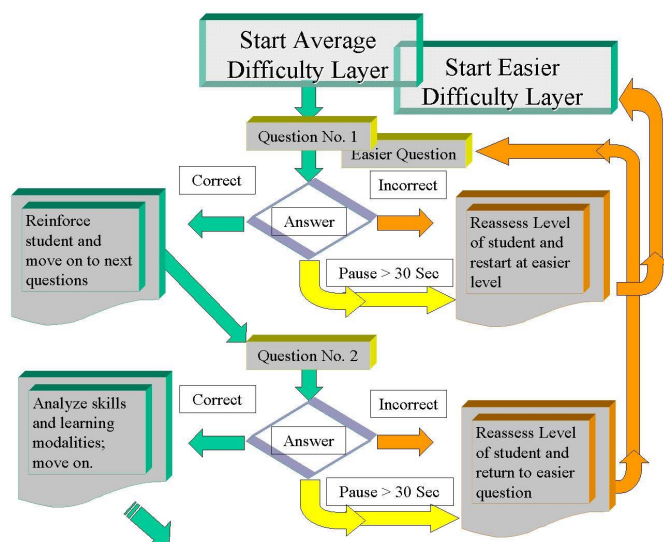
Start Average Difficulty Layer

Start Easier Difficulty Layer

Question No. 1

Easier Question

Correct

Incorrect

Reinforce student and move on to next questions

Answer

Reassess Level of student and restart at easier level

Pause > 30 Sec

Question No. 2

Analyze skills and learning modalities; move on.

Correct

Incorrect

Answer

Reassess Level of student and return to easier question

Pause > 30 Sec